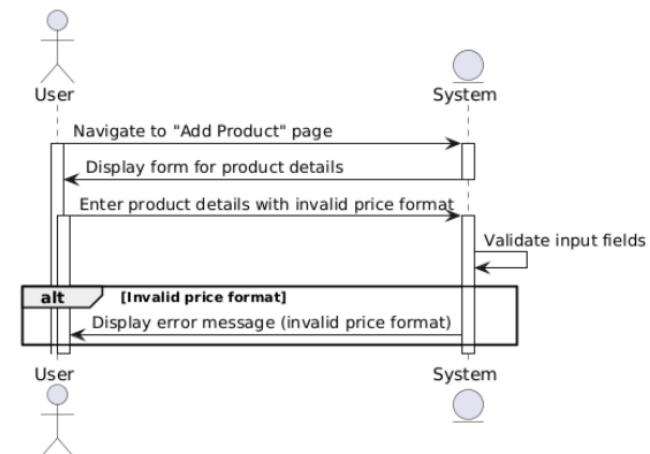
User

System

Navigate to "Add Product" page

Display form for product details

Enter product details with invalid price format

Validate input fields

alt [Invalid price format]

Display error message (invalid price format)

User

System